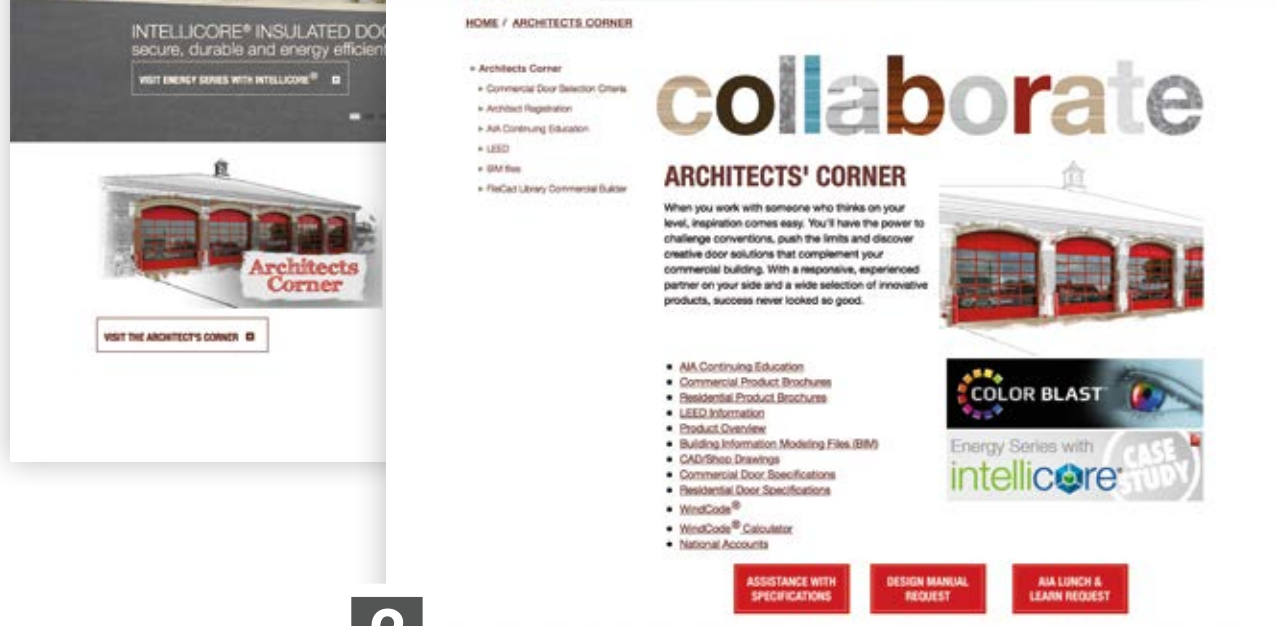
INTELLICORE® INSULATED DO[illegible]
secure, durable and energy efficient

VISIT ENERGY SERIES WITH INTELLICORE®

Architects Corner

VISIT THE ARCHITECT'S CORNER

HOME / ARCHITECTS CORNER

» Architects Corner
» Commercial Door Selection Criteria
» Architect Registration
» AIA Continuing Education
» LEED
» BIM files
» FileCad Library Commercial Builder

collaborate

ARCHITECTS' CORNER

When you work with someone who thinks on your level, inspiration comes easy. You'll have the power to challenge conventions, push the limits and discover creative door solutions that complement your commercial building. With a responsive, experienced partner on your side and a wide selection of innovative products, success never looked so good.

- AIA Continuing Education
- Commercial Product Brochures
- Residential Product Brochures
- LEED Information
- Product Overview
- Building Information Modeling Files (BIM)
- CAD/Shop Drawings
- Commercial Door Specifications
- Residential Door Specifications
- WindCode®
- WindCode® Calculator
- National Accounts

COLOR BLAST

Energy Series with intellicore CASE STUDY

ASSISTANCE WITH SPECIFICATIONS

DESIGN MANUAL REQUEST

AIA LUNCH & LEARN REQUEST